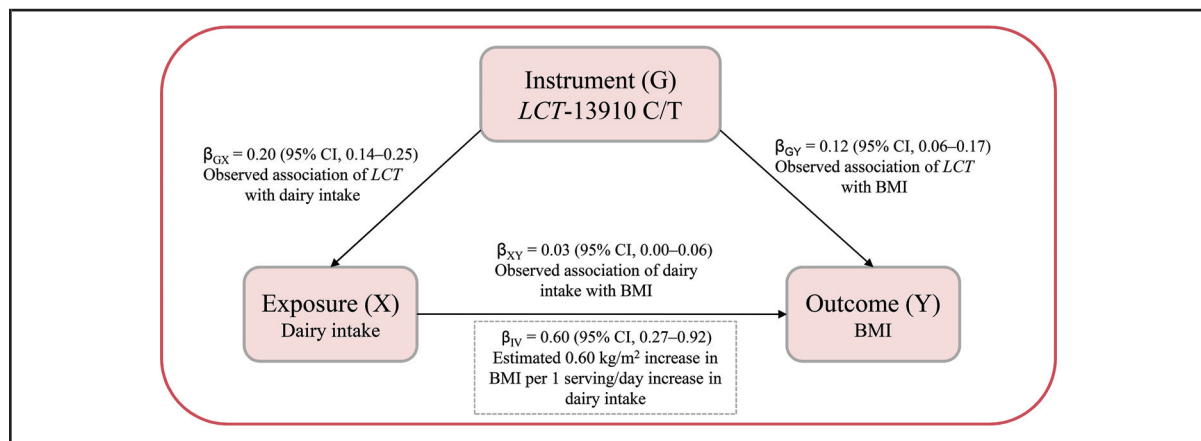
Instrument (G)
*LCT*-13910 C/T

$\beta_{GX}$ = 0.20 (95% CI, 0.14–0.25)
Observed association of *LCT* with dairy intake

$\beta_{GY}$ = 0.12 (95% CI, 0.06–0.17)
Observed association of *LCT* with BMI

$\beta_{XY}$ = 0.03 (95% CI, 0.00–0.06)
Observed association of dairy intake with BMI

Exposure (X)
Dairy intake

Outcome (Y)
BMI

$\beta_{IV}$ = 0.60 (95% CI, 0.27–0.92)
Estimated 0.60 kg/m$^2$ increase in BMI per 1 serving/day increase in dairy intake